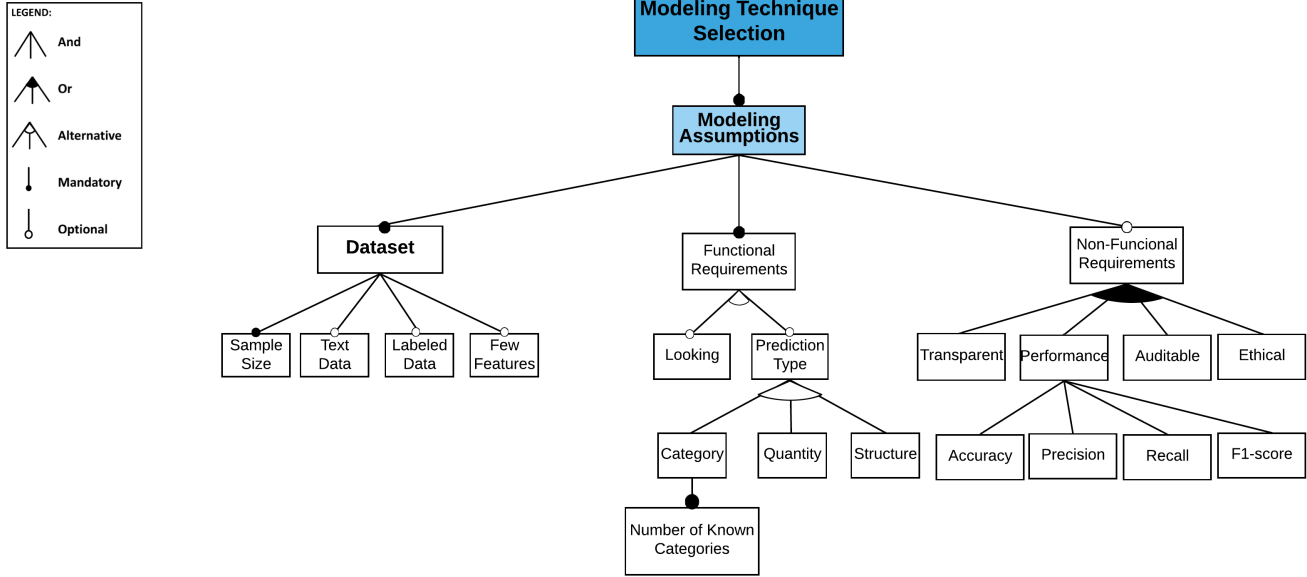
LEGEND:

And

Or

Alternative

Mandatory

Optional

Modeling Technique Selection

Modeling Assumptions

Dataset

Sample Size

Text Data

Labeled Data

Few Features

Functional Requirements

Looking

Prediction Type

Category

Quantity

Structure

Number of Known Categories

Non-Funcional Requirements

Transparent

Performance

Auditable

Ethical

Accuracy

Precision

Recall

F1-score